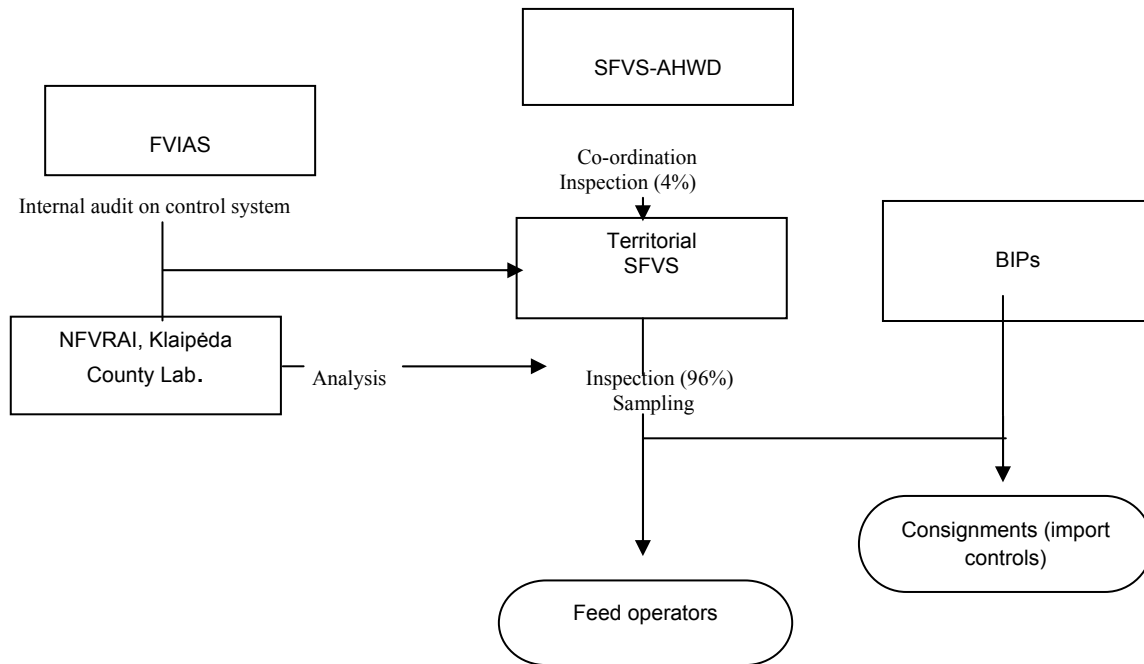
SFVS-AHWD

FVIAS

Co-ordination
Inspection (4%)

Internal audit on control system

Territorial
SFVS

BIPs

NFVRAI, Klaipėda County Lab.

Analysis

Inspection (96%)
Sampling

Consignments (import controls)

Feed operators